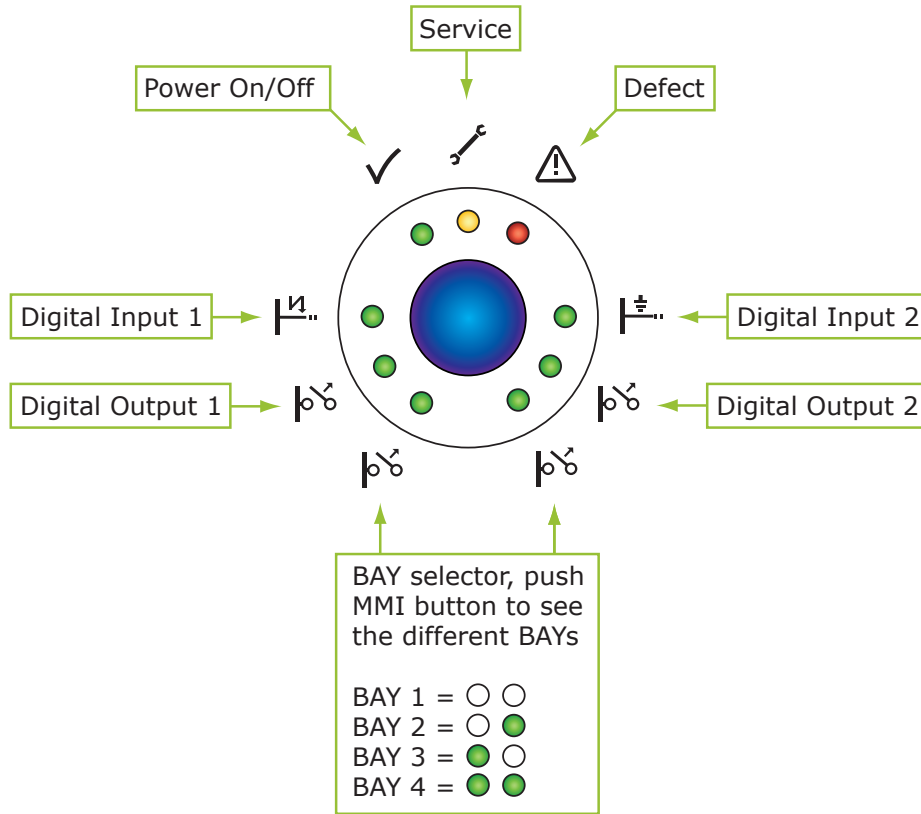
Service

Power On/Off

Defect

Digital Input 1

Digital Input 2

Digital Output 1

Digital Output 2

BAY selector, push MMI button to see the different BAYs

BAY 1 = ○ ○
BAY 2 = ○ ●
BAY 3 = ● ○
BAY 4 = ● ●